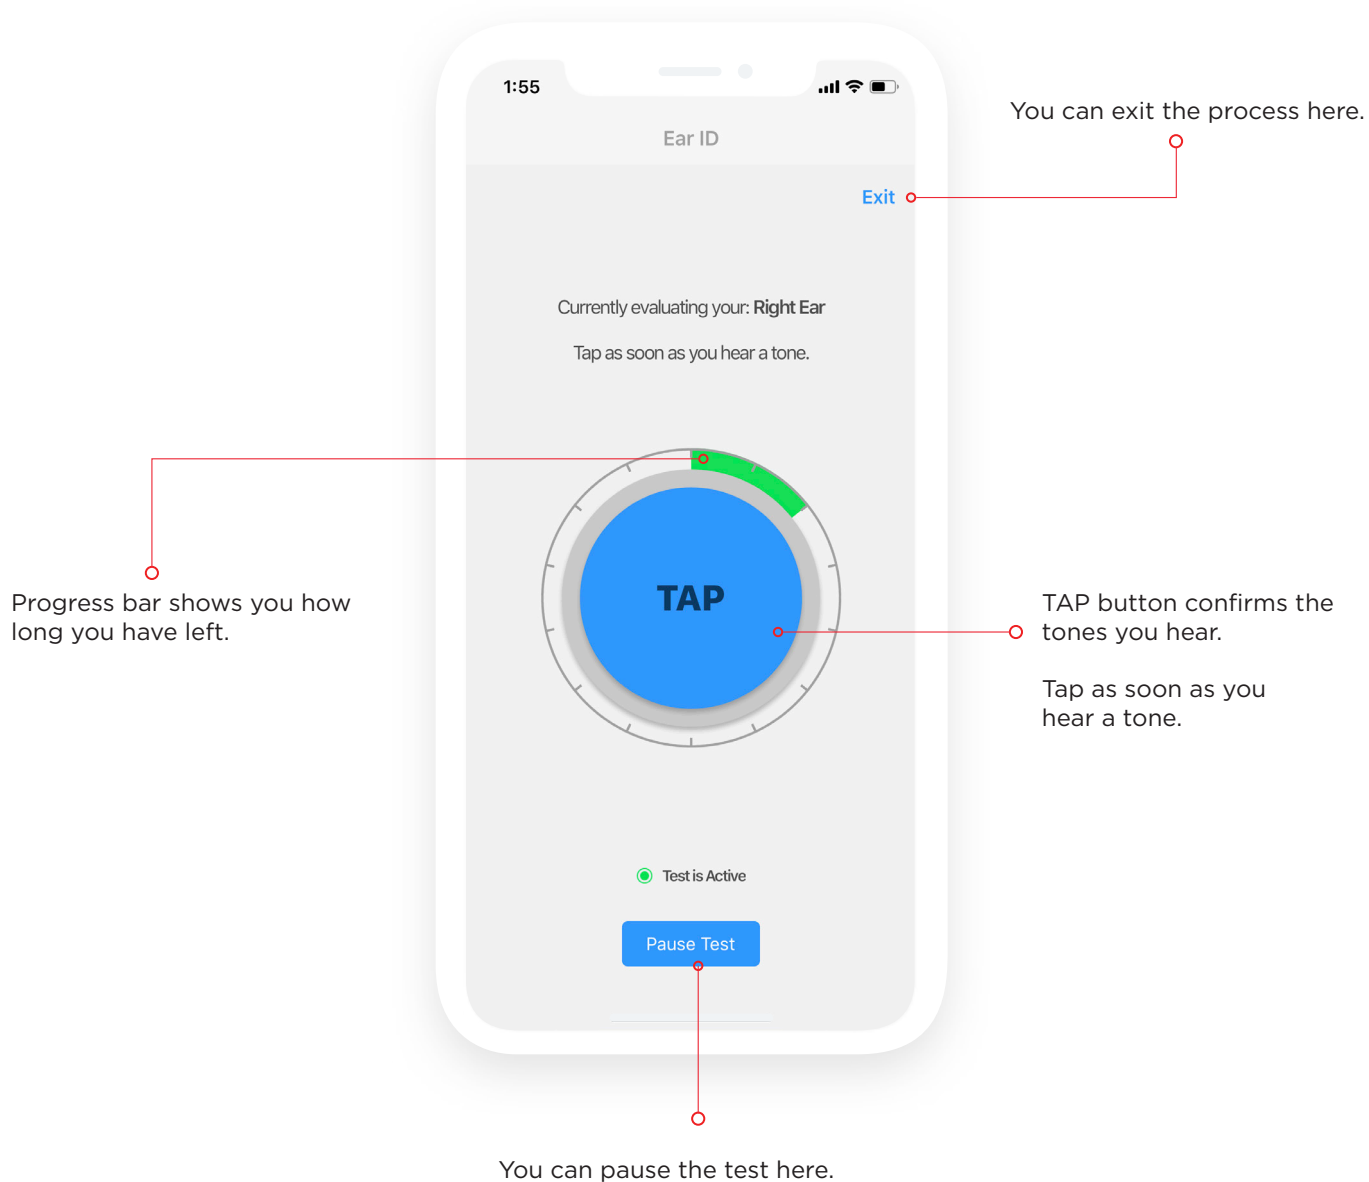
1:55

Ear ID

You can exit the process here.

Exit

Currently evaluating your: **Right Ear**

Tap as soon as you hear a tone.

Progress bar shows you how long you have left.

TAP

TAP button confirms the tones you hear.

Tap as soon as you hear a tone.

Test is Active

Pause Test

You can pause the test here.